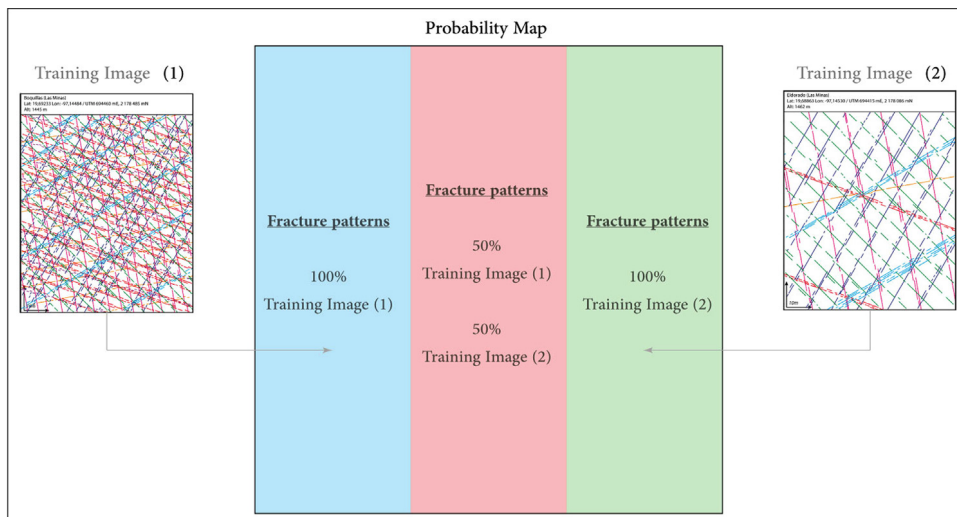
Probability Map

Training Image (1)

Boquillas (Las Minas)
Lat: 19.69233 Lon: -97.14484 / UTM 694460 mE, 2 178 485 mN
Alt: 1445 m

Fracture patterns

100%

Training Image (1)

Fracture patterns

50%

Training Image (1)

50%

Training Image (2)

Fracture patterns

100%

Training Image (2)

Training Image (2)

Eldorado (Las Minas)
Lat: 19.69863 Lon: -97.14530 / UTM 694415 mE, 2 178 986 mN
Alt: 1462 m

10m